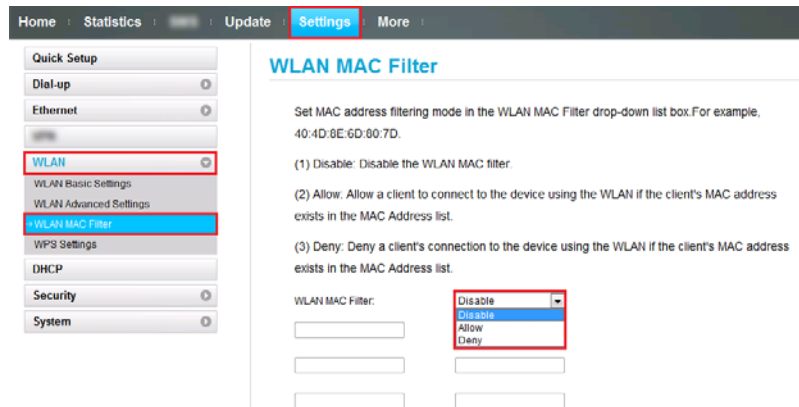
Home Statistics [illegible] Update Settings More

Quick Setup
Dial-up
Ethernet
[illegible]
WLAN
WLAN Basic Settings
WLAN Advanced Settings
• WLAN MAC Filter
WPS Settings
DHCP
Security
System

WLAN MAC Filter

Set MAC address filtering mode in the WLAN MAC Filter drop-down list box.For example, 40:4D:8E:6D:80:7D.

(1) Disable: Disable the WLAN MAC filter.

(2) Allow: Allow a client to connect to the device using the WLAN if the client's MAC address exists in the MAC Address list.

(3) Deny: Deny a client's connection to the device using the WLAN if the client's MAC address exists in the MAC Address list.

WLAN MAC Filter: Disable

Disable
Allow
Deny